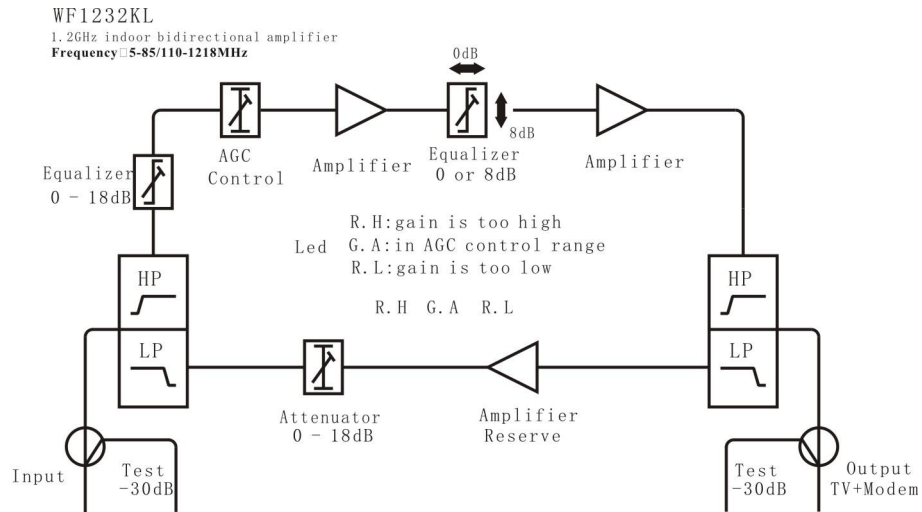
WF1232KL
1.2GHz indoor bidirectional amplifier
Frequency□5-85/110-1218MHz

0dB
8dB

Equalizer
0 - 18dB

AGC
Control

Amplifier

Equalizer
0 or 8dB

Amplifier

R.H:gain is too high
Led G.A:in AGC control range
R.L:gain is too low

R.H G.A R.L

HP

LP

HP

LP

Attenuator
0 - 18dB

Amplifier
Reserve

Input

Test
-30dB

Test
-30dB

Output
TV+Modem